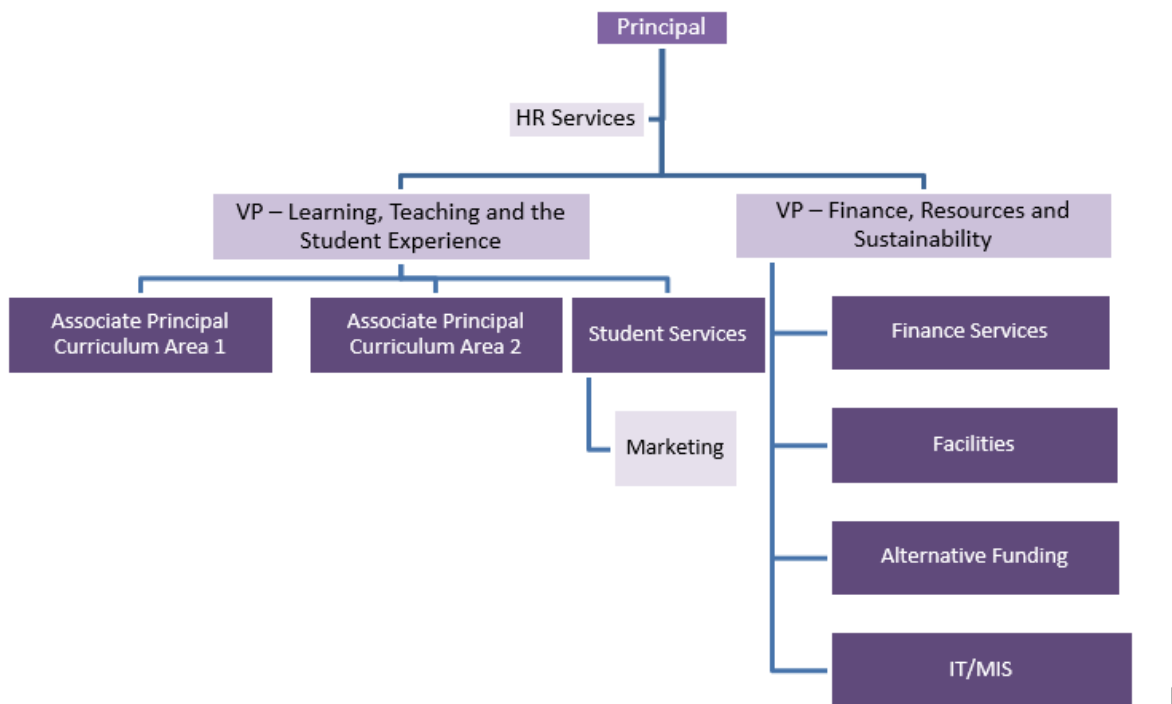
Principal

HR Services

VP – Learning, Teaching and the Student Experience

VP – Finance, Resources and Sustainability

Associate Principal Curriculum Area 1

Associate Principal Curriculum Area 2

Student Services

Marketing

Finance Services

Facilities

Alternative Funding

IT/MIS